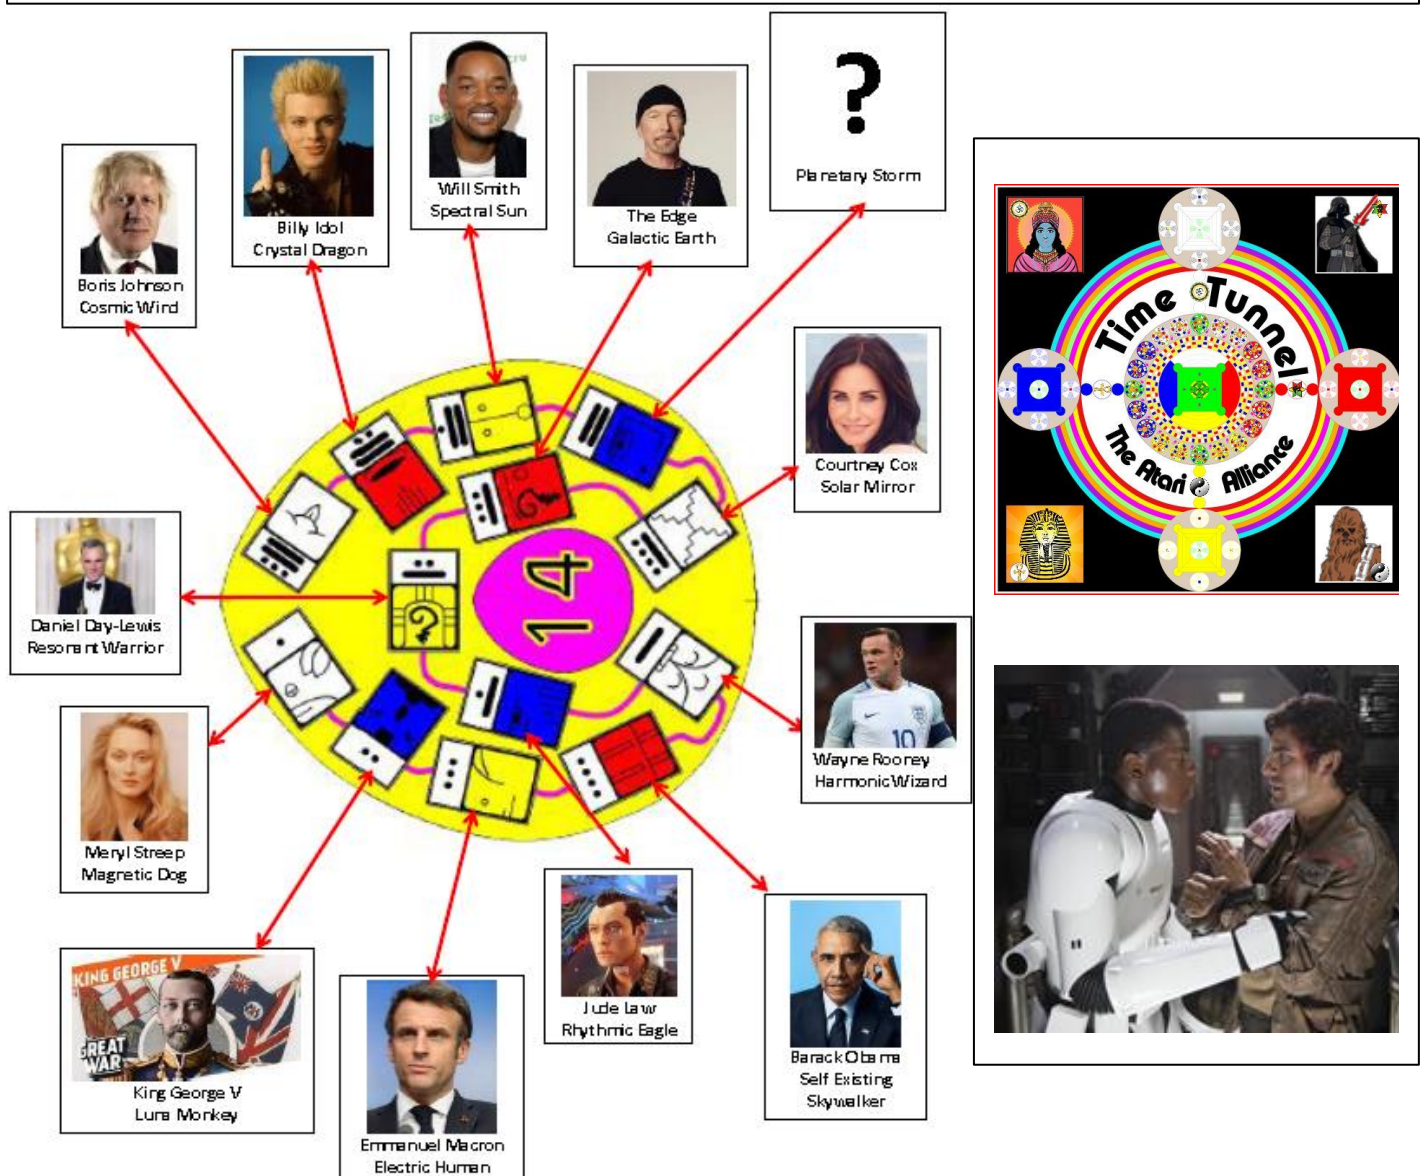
Billy Idol
Crystal Dragon

Will Smith
Spectral Sun

The Edge
Galactic Earth

?
Planetary Storm

Boris Johnson
Cosmic Wind

Courtney Cox
Solar Mirror

Daniel Day-Lewis
Resonant Warrior

14

Wayne Rooney
Harmonic Wizard

Meryl Streep
Magnetic Dog

Jude Law
Rhythmic Eagle

KING GEORGE V
GREAT WAR
King George V
Lunar Monkey

Emmanuel Macron
Electric Human

Barack Obama
Self Existing
Skywalker

Time Tunnel
The Atari Alliance